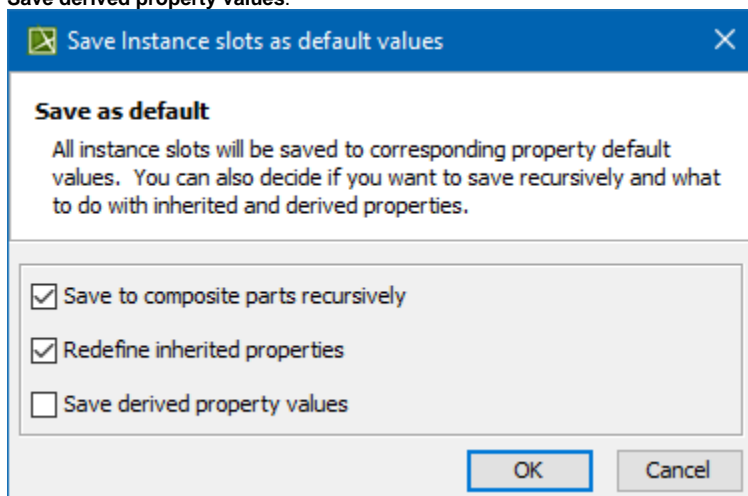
Save derived property values.

Save Instance slots as default values

Save as default

All instance slots will be saved to corresponding property default values. You can also decide if you want to save recursively and what to do with inherited and derived properties.

Save to composite parts recursively

Redefine inherited properties

Save derived property values

OK

Cancel